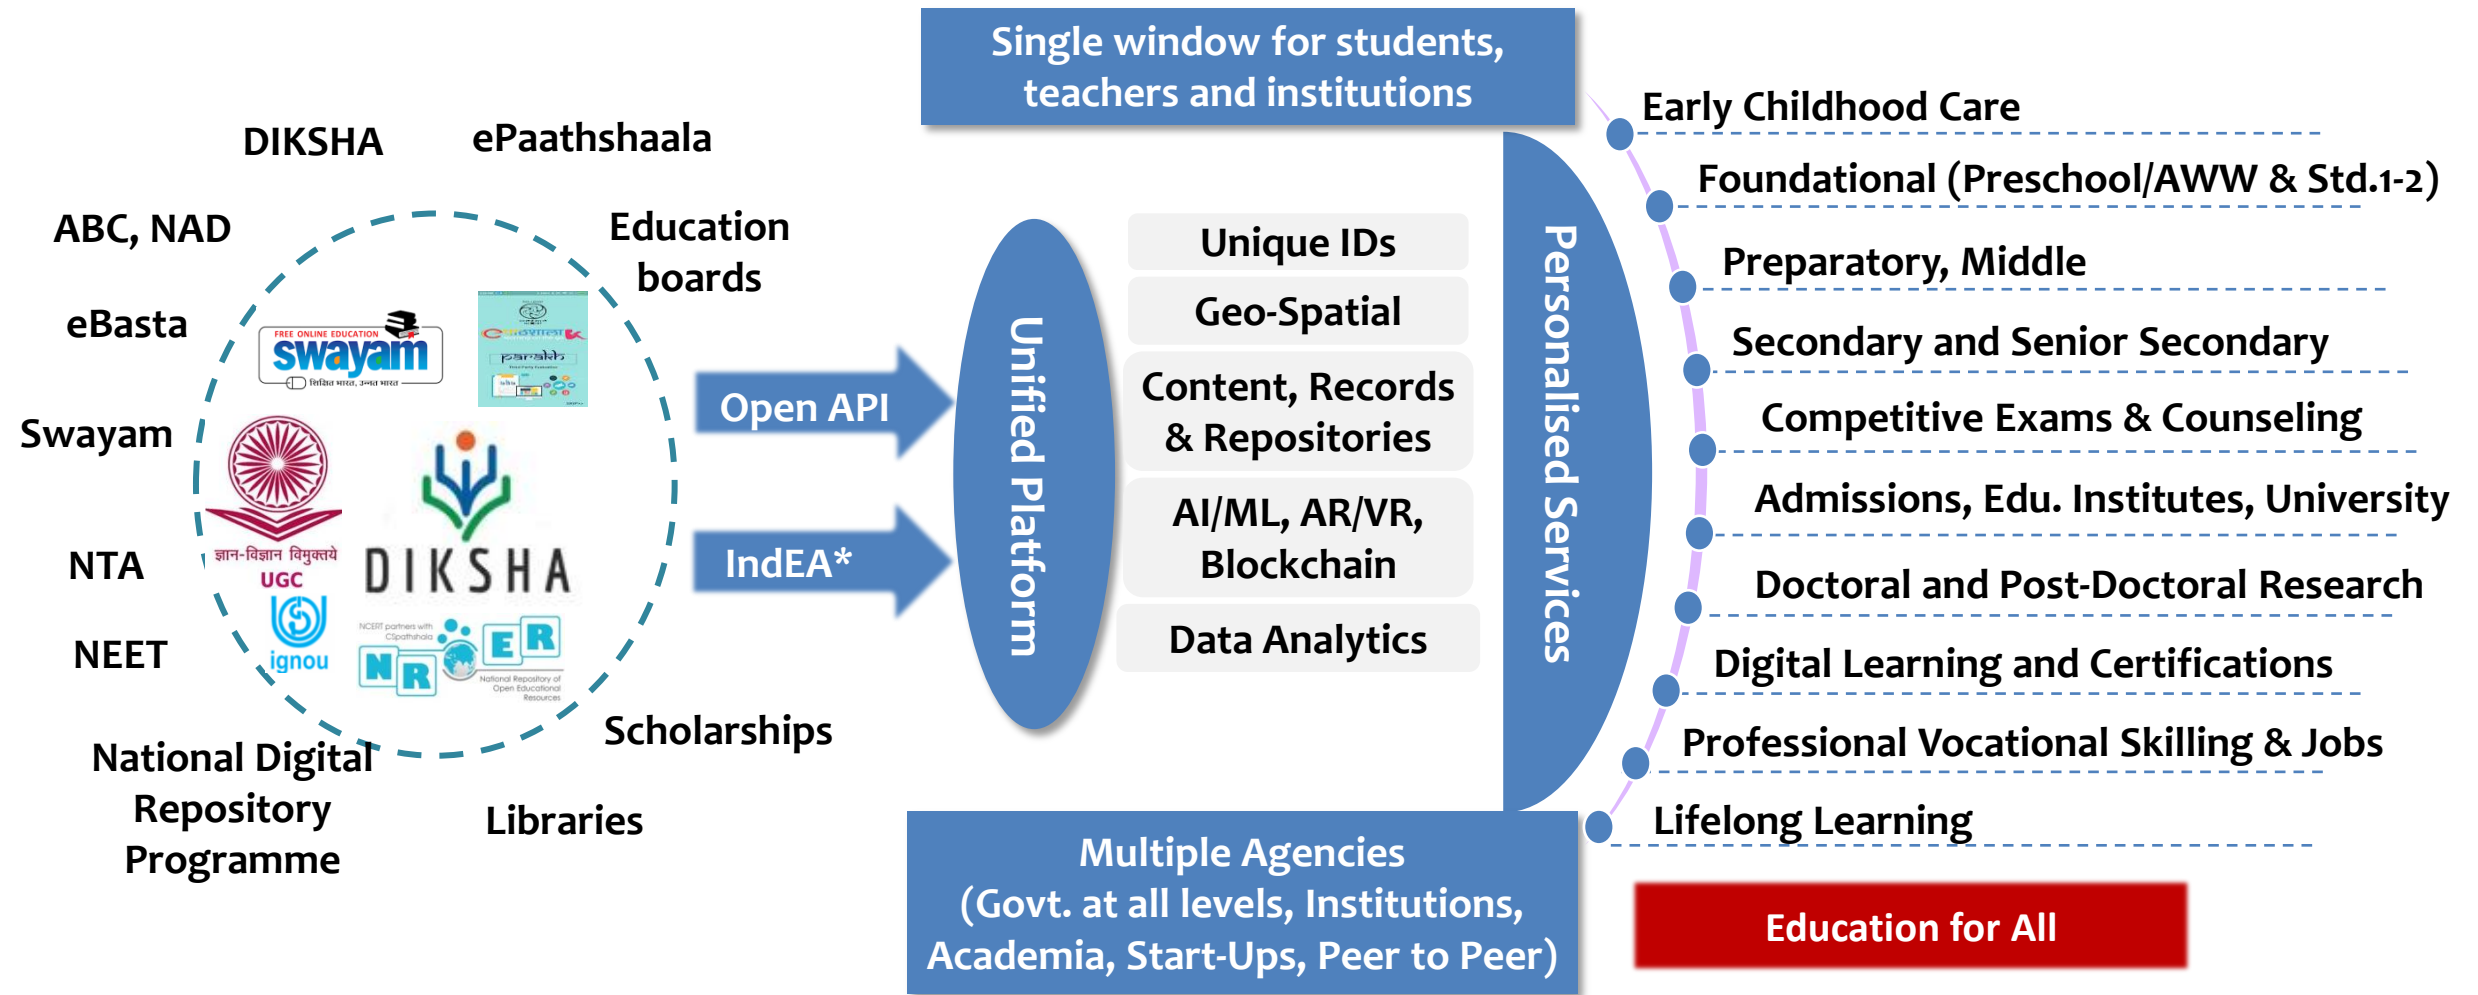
Single window for students, teachers and institutions

DIKSHA
ePaathshaala
ABC, NAD
Education boards
eBasta
FREE ONLINE EDUCATION
swayam
Swayam
UGC
ज्ञान-विज्ञान विमुक्तये
ignou
DIKSHA
NTA
NEET
NROER
National Digital Repository Programme
Scholarships
Libraries

Open API
IndEA*

Unified Platform

Unique IDs
Geo-Spatial
Content, Records & Repositories
AI/ML, AR/VR, Blockchain
Data Analytics

Personalised Services

Early Childhood Care
Foundational (Preschool/AWW & Std.1-2)
Preparatory, Middle
Secondary and Senior Secondary
Competitive Exams & Counseling
Admissions, Edu. Institutes, University
Doctoral and Post-Doctoral Research
Digital Learning and Certifications
Professional Vocational Skilling & Jobs
Lifelong Learning

Multiple Agencies (Govt. at all levels, Institutions, Academia, Start-Ups, Peer to Peer)

Education for All